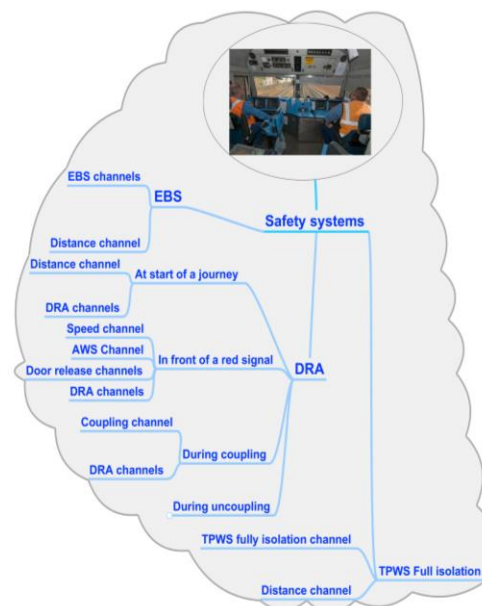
Safety systems

EBS

EBS channels

Distance channel

DRA

At start of a journey

Distance channel

DRA channels

In front of a red signal

Speed channel

AWS Channel

Door release channels

DRA channels

During coupling

Coupling channel

DRA channels

During uncoupling

TPWS Full isolation

TPWS fully isolation channel

Distance channel